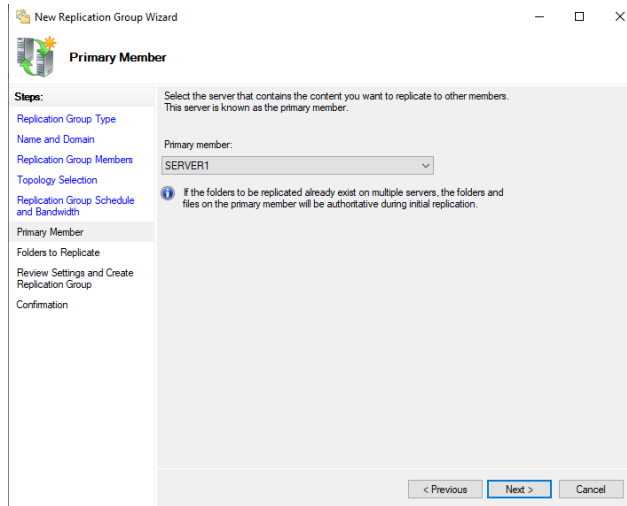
New Replication Group Wizard

Primary Member

Steps:

Replication Group Type

Name and Domain

Replication Group Members

Topology Selection

Replication Group Schedule and Bandwidth

Primary Member

Folders to Replicate

Review Settings and Create Replication Group

Confirmation

Select the server that contains the content you want to replicate to other members. This server is known as the primary member.

Primary member:

SERVER1

If the folders to be replicated already exist on multiple servers, the folders and files on the primary member will be authoritative during initial replication.

< Previous

Next >

Cancel